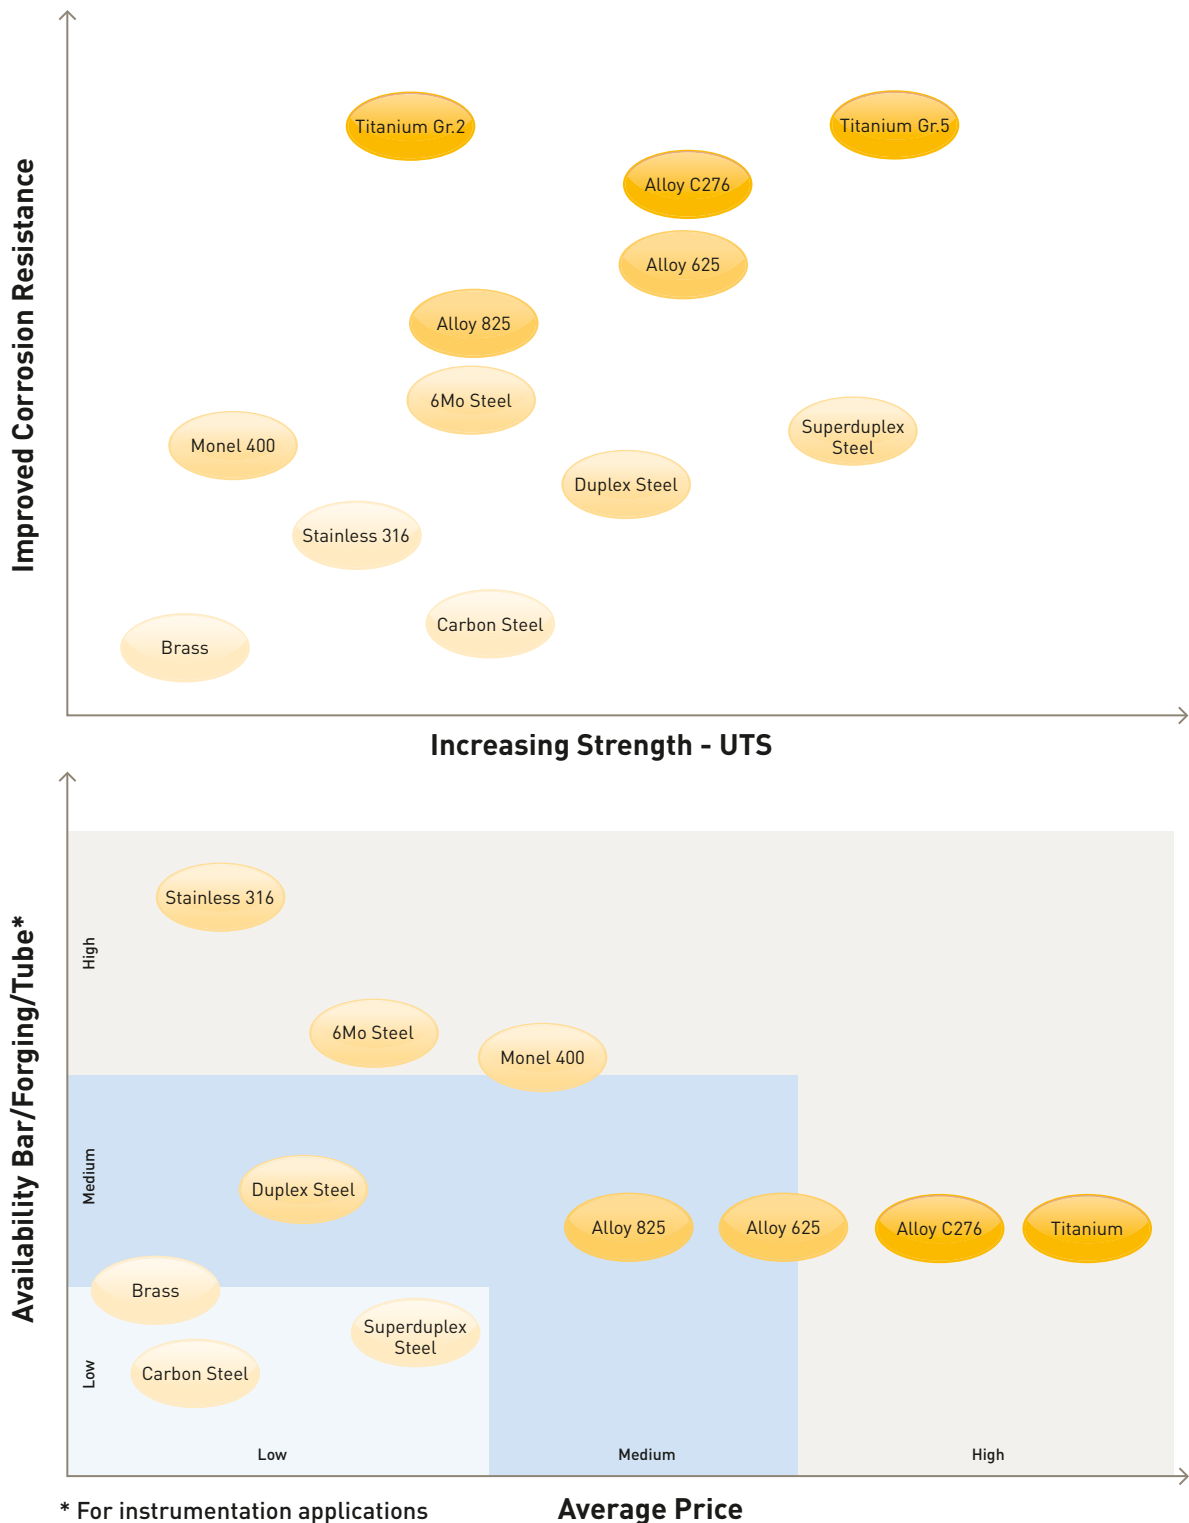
Improved Corrosion Resistance

Titanium Gr.2
Titanium Gr.5
Alloy C276
Alloy 625
Alloy 825
6Mo Steel
Monel 400
Superduplex Steel
Duplex Steel
Stainless 316
Carbon Steel
Brass

Increasing Strength - UTS

Availability Bar/Forging/Tube*

High
Medium
Low

Stainless 316
6Mo Steel
Monel 400
Duplex Steel
Alloy 825
Alloy 625
Alloy C276
Titanium
Brass
Superduplex Steel
Carbon Steel

Low
Medium
High

* For instrumentation applications

Average Price